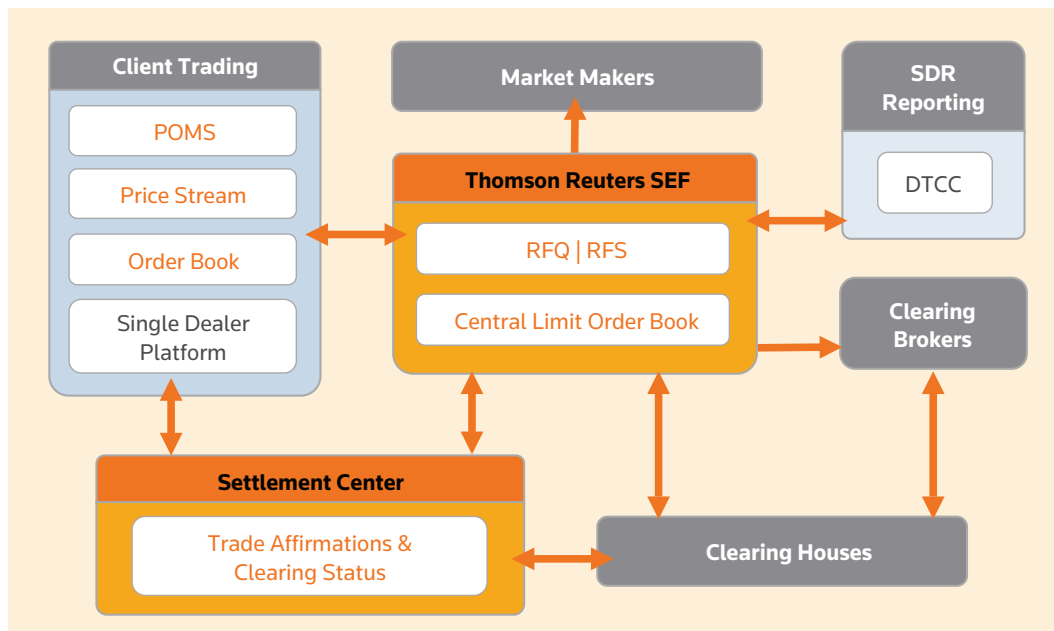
Client Trading

POMS

Price Stream

Order Book

Single Dealer Platform

Market Makers

Thomson Reuters SEF

RFQ | RFS

Central Limit Order Book

SDR Reporting

DTCC

Clearing Brokers

Settlement Center

Trade Affirmations & Clearing Status

Clearing Houses